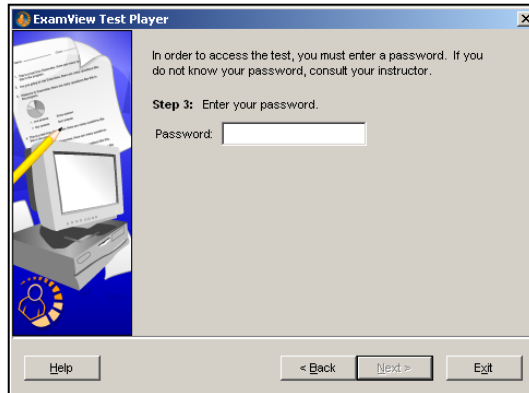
ExamView Test Player

In order to access the test, you must enter a password. If you do not know your password, consult your instructor.

Step 3: Enter your password.

Password:

Help

< Back

Next >

Exit